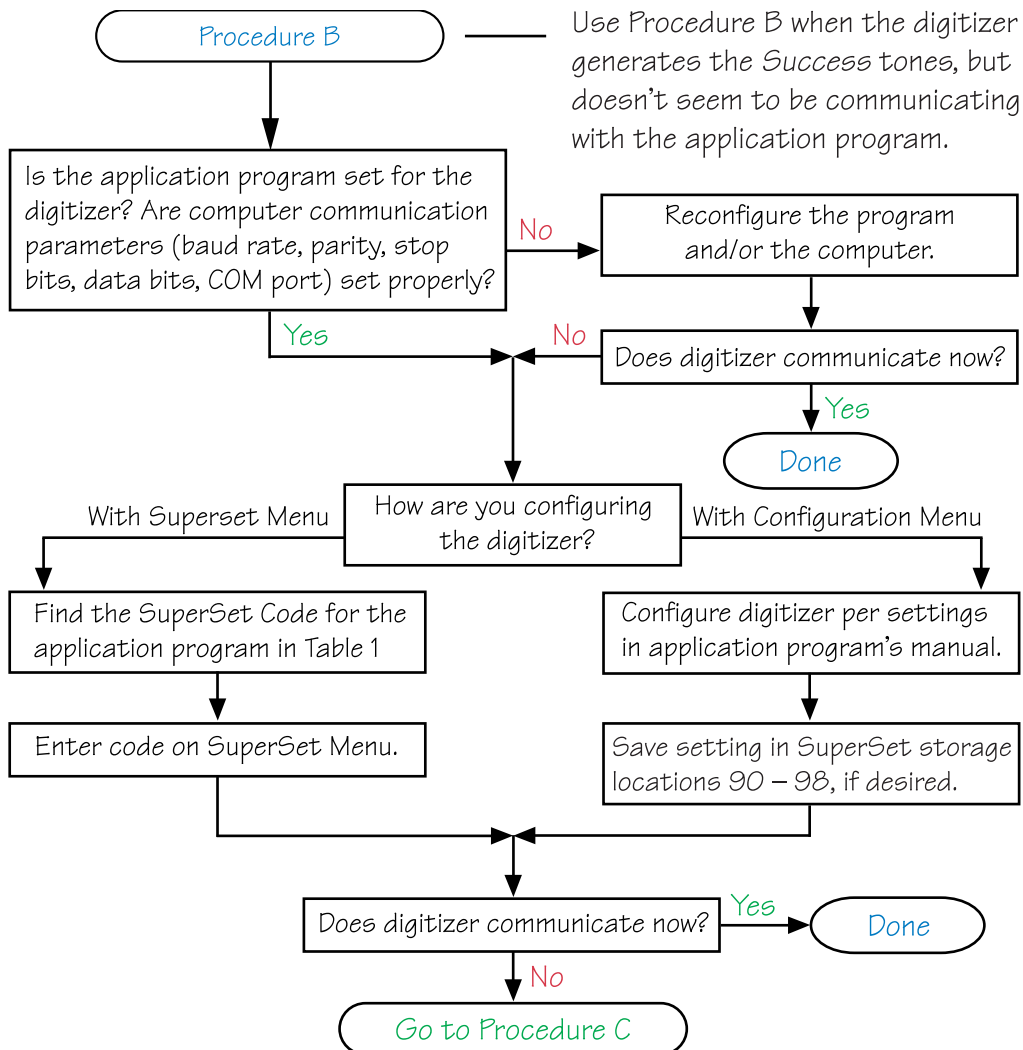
Procedure B

Use Procedure B when the digitizer generates the Success tones, but doesn't seem to be communicating with the application program.

Is the application program set for the digitizer? Are computer communication parameters (baud rate, parity, stop bits, data bits, COM port) set properly?

No

Reconfigure the program and/or the computer.

Yes

No

Does digitizer communicate now?

Yes

Done

With Superset Menu

How are you configuring the digitizer?

With Configuration Menu

Find the SuperSet Code for the application program in Table 1

Configure digitizer per settings in application program's manual.

Enter code on SuperSet Menu.

Save setting in SuperSet storage locations 90 – 98, if desired.

Does digitizer communicate now?

Yes

Done

No

Go to Procedure C